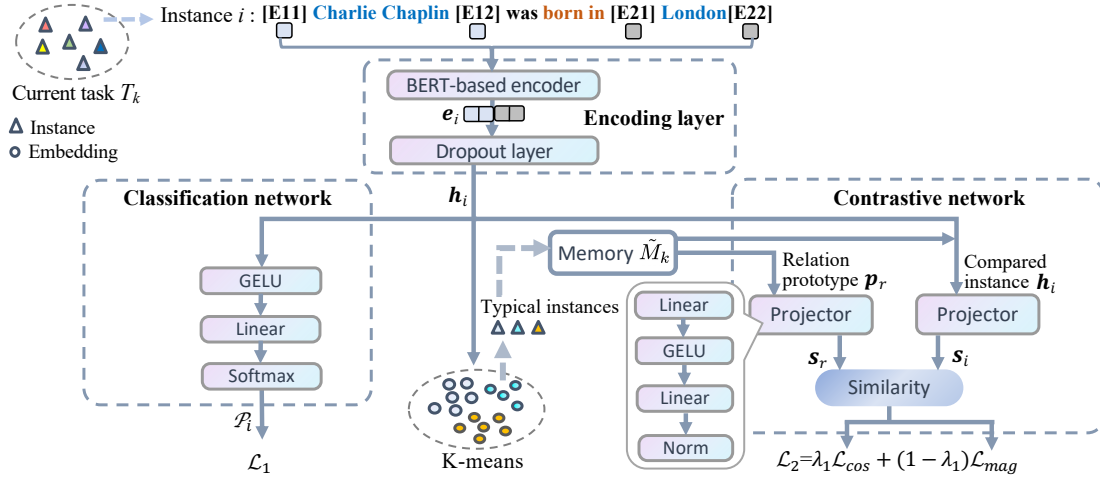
Instance $i$ : [E11] Charlie Chaplin [E12] was born in [E21] London[E22]

Current task $T_k$

Instance

Embedding

BERT-based encoder

$e_i$

Encoding layer

Dropout layer

$h_i$

Classification network

Contrastive network

Memory $\tilde{M}_k$

Relation prototype $p_r$

Compared instance $h_i$

GELU

Linear

Softmax

Typical instances

Linear

GELU

Linear

Norm

Projector

Projector

$s_r$

$s_i$

Similarity

$\mathcal{P}_i$

$\mathcal{L}_1$

K-means

$\mathcal{L}_2 = \lambda_1 \mathcal{L}_{cos} + (1 - \lambda_1)\mathcal{L}_{mag}$